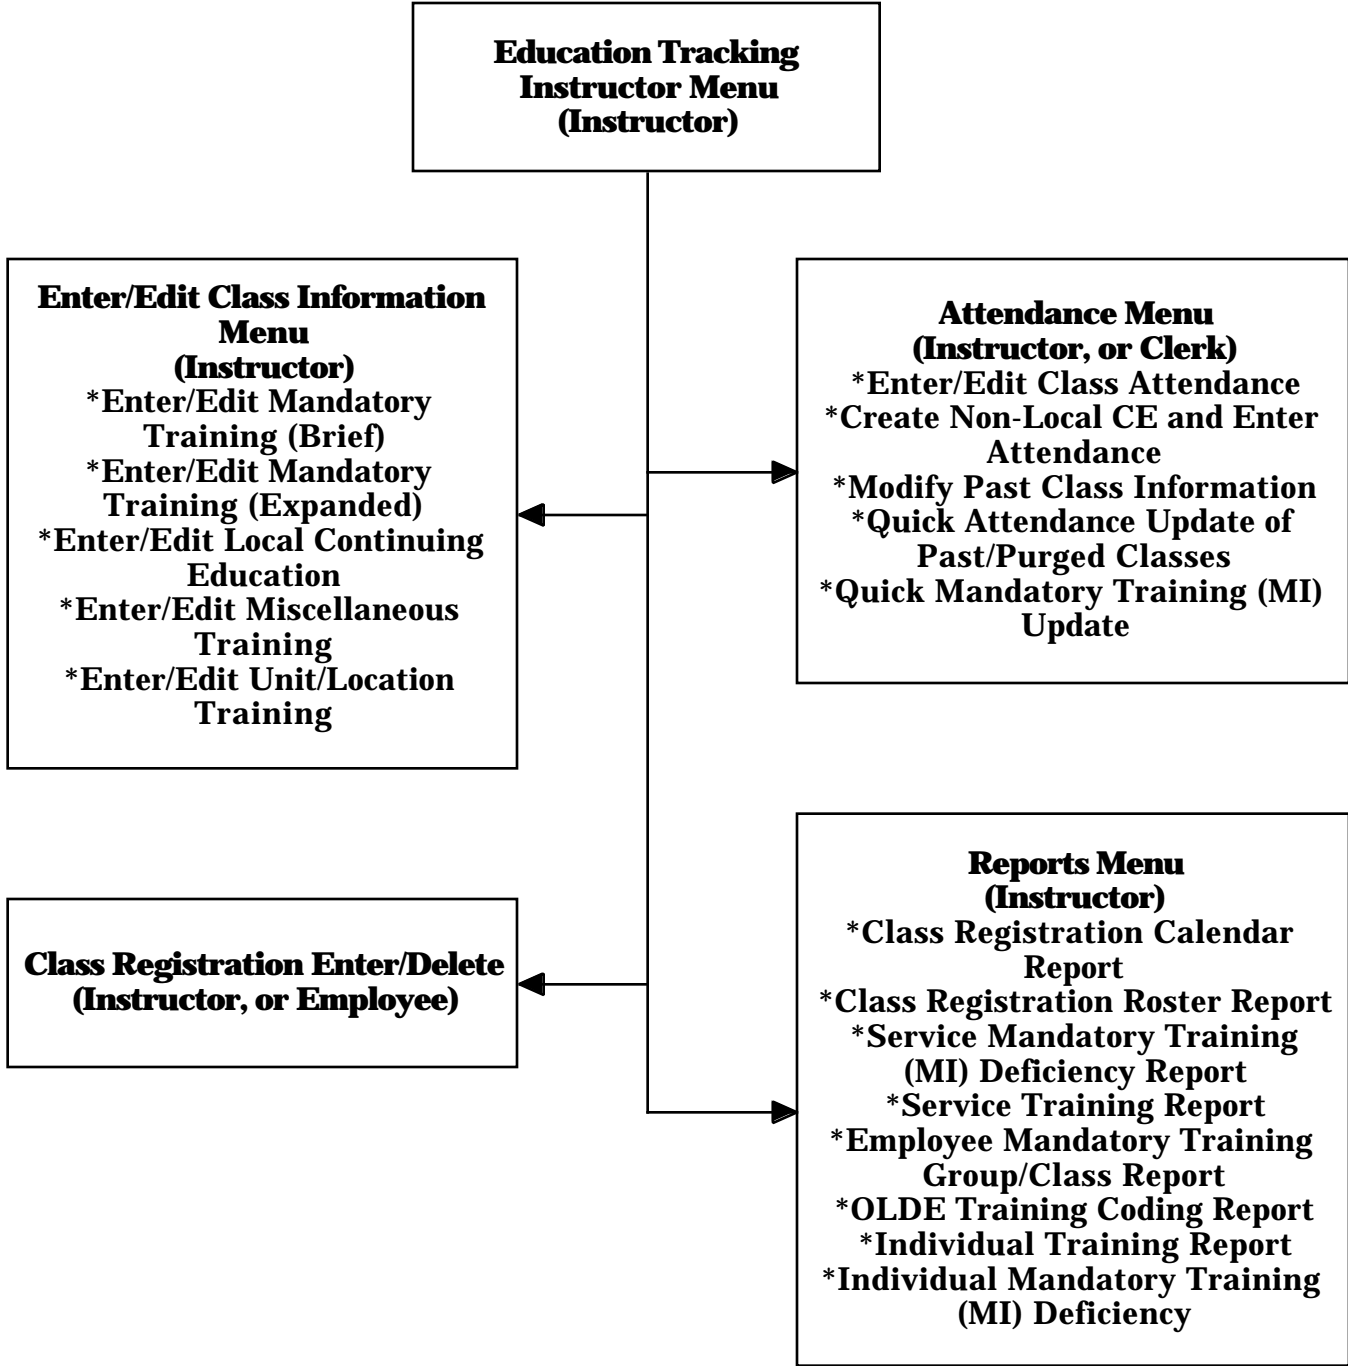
Education Tracking
Instructor Menu
(Instructor)

Enter/Edit Class Information Menu
(Instructor)
*Enter/Edit Mandatory Training (Brief)
*Enter/Edit Mandatory Training (Expanded)
*Enter/Edit Local Continuing Education
*Enter/Edit Miscellaneous Training
*Enter/Edit Unit/Location Training

Attendance Menu
(Instructor, or Clerk)
*Enter/Edit Class Attendance
*Create Non-Local CE and Enter Attendance
*Modify Past Class Information
*Quick Attendance Update of Past/Purged Classes
*Quick Mandatory Training (MI) Update

Class Registration Enter/Delete
(Instructor, or Employee)

Reports Menu
(Instructor)
*Class Registration Calendar Report
*Class Registration Roster Report
*Service Mandatory Training (MI) Deficiency Report
*Service Training Report
*Employee Mandatory Training Group/Class Report
*OLDE Training Coding Report
*Individual Training Report
*Individual Mandatory Training (MI) Deficiency